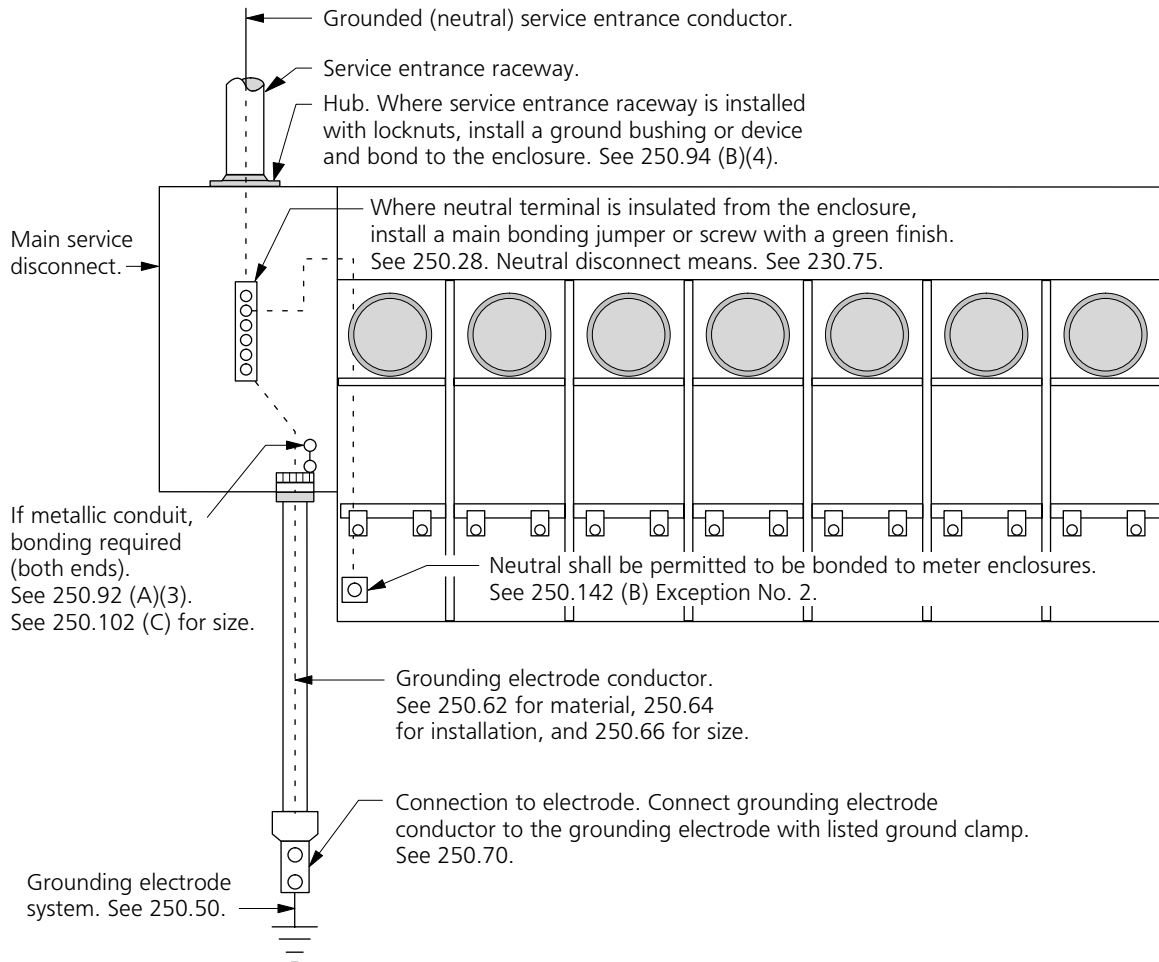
Grounded (neutral) service entrance conductor.

Service entrance raceway.

Hub. Where service entrance raceway is installed with locknuts, install a ground bushing or device and bond to the enclosure. See 250.94 (B)(4).

Main service disconnect.

Where neutral terminal is insulated from the enclosure, install a main bonding jumper or screw with a green finish. See 250.28. Neutral disconnect means. See 230.75.

If metallic conduit, bonding required (both ends). See 250.92 (A)(3). See 250.102 (C) for size.

Neutral shall be permitted to be bonded to meter enclosures. See 250.142 (B) Exception No. 2.

Grounding electrode conductor. See 250.62 for material, 250.64 for installation, and 250.66 for size.

Connection to electrode. Connect grounding electrode conductor to the grounding electrode with listed ground clamp. See 250.70.

Grounding electrode system. See 250.50.